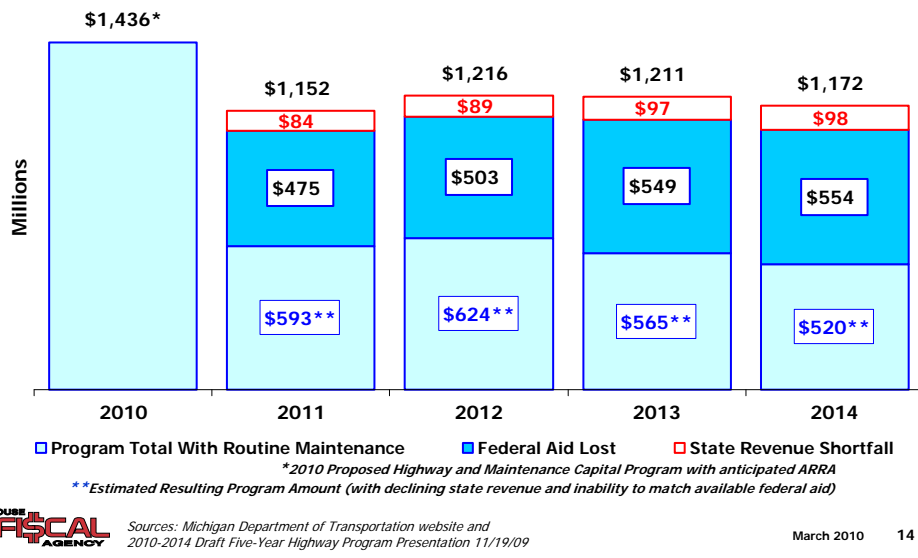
$1,436*

$1,152

$1,216

$1,211

$1,172

$84

$89

$97

$98

$475

$503

$549

$554

$593**

$624**

$565**

$520**

Millions

2010

2011

2012

2013

2014

Program Total With Routine Maintenance
Federal Aid Lost
State Revenue Shortfall

*2010 Proposed Highway and Maintenance Capital Program with anticipated ARRA

**Estimated Resulting Program Amount (with declining state revenue and inability to match available federal aid)

HOUSE FISCAL AGENCY

Sources: Michigan Department of Transportation website and 2010-2014 Draft Five-Year Highway Program Presentation 11/19/09

March 2010

14